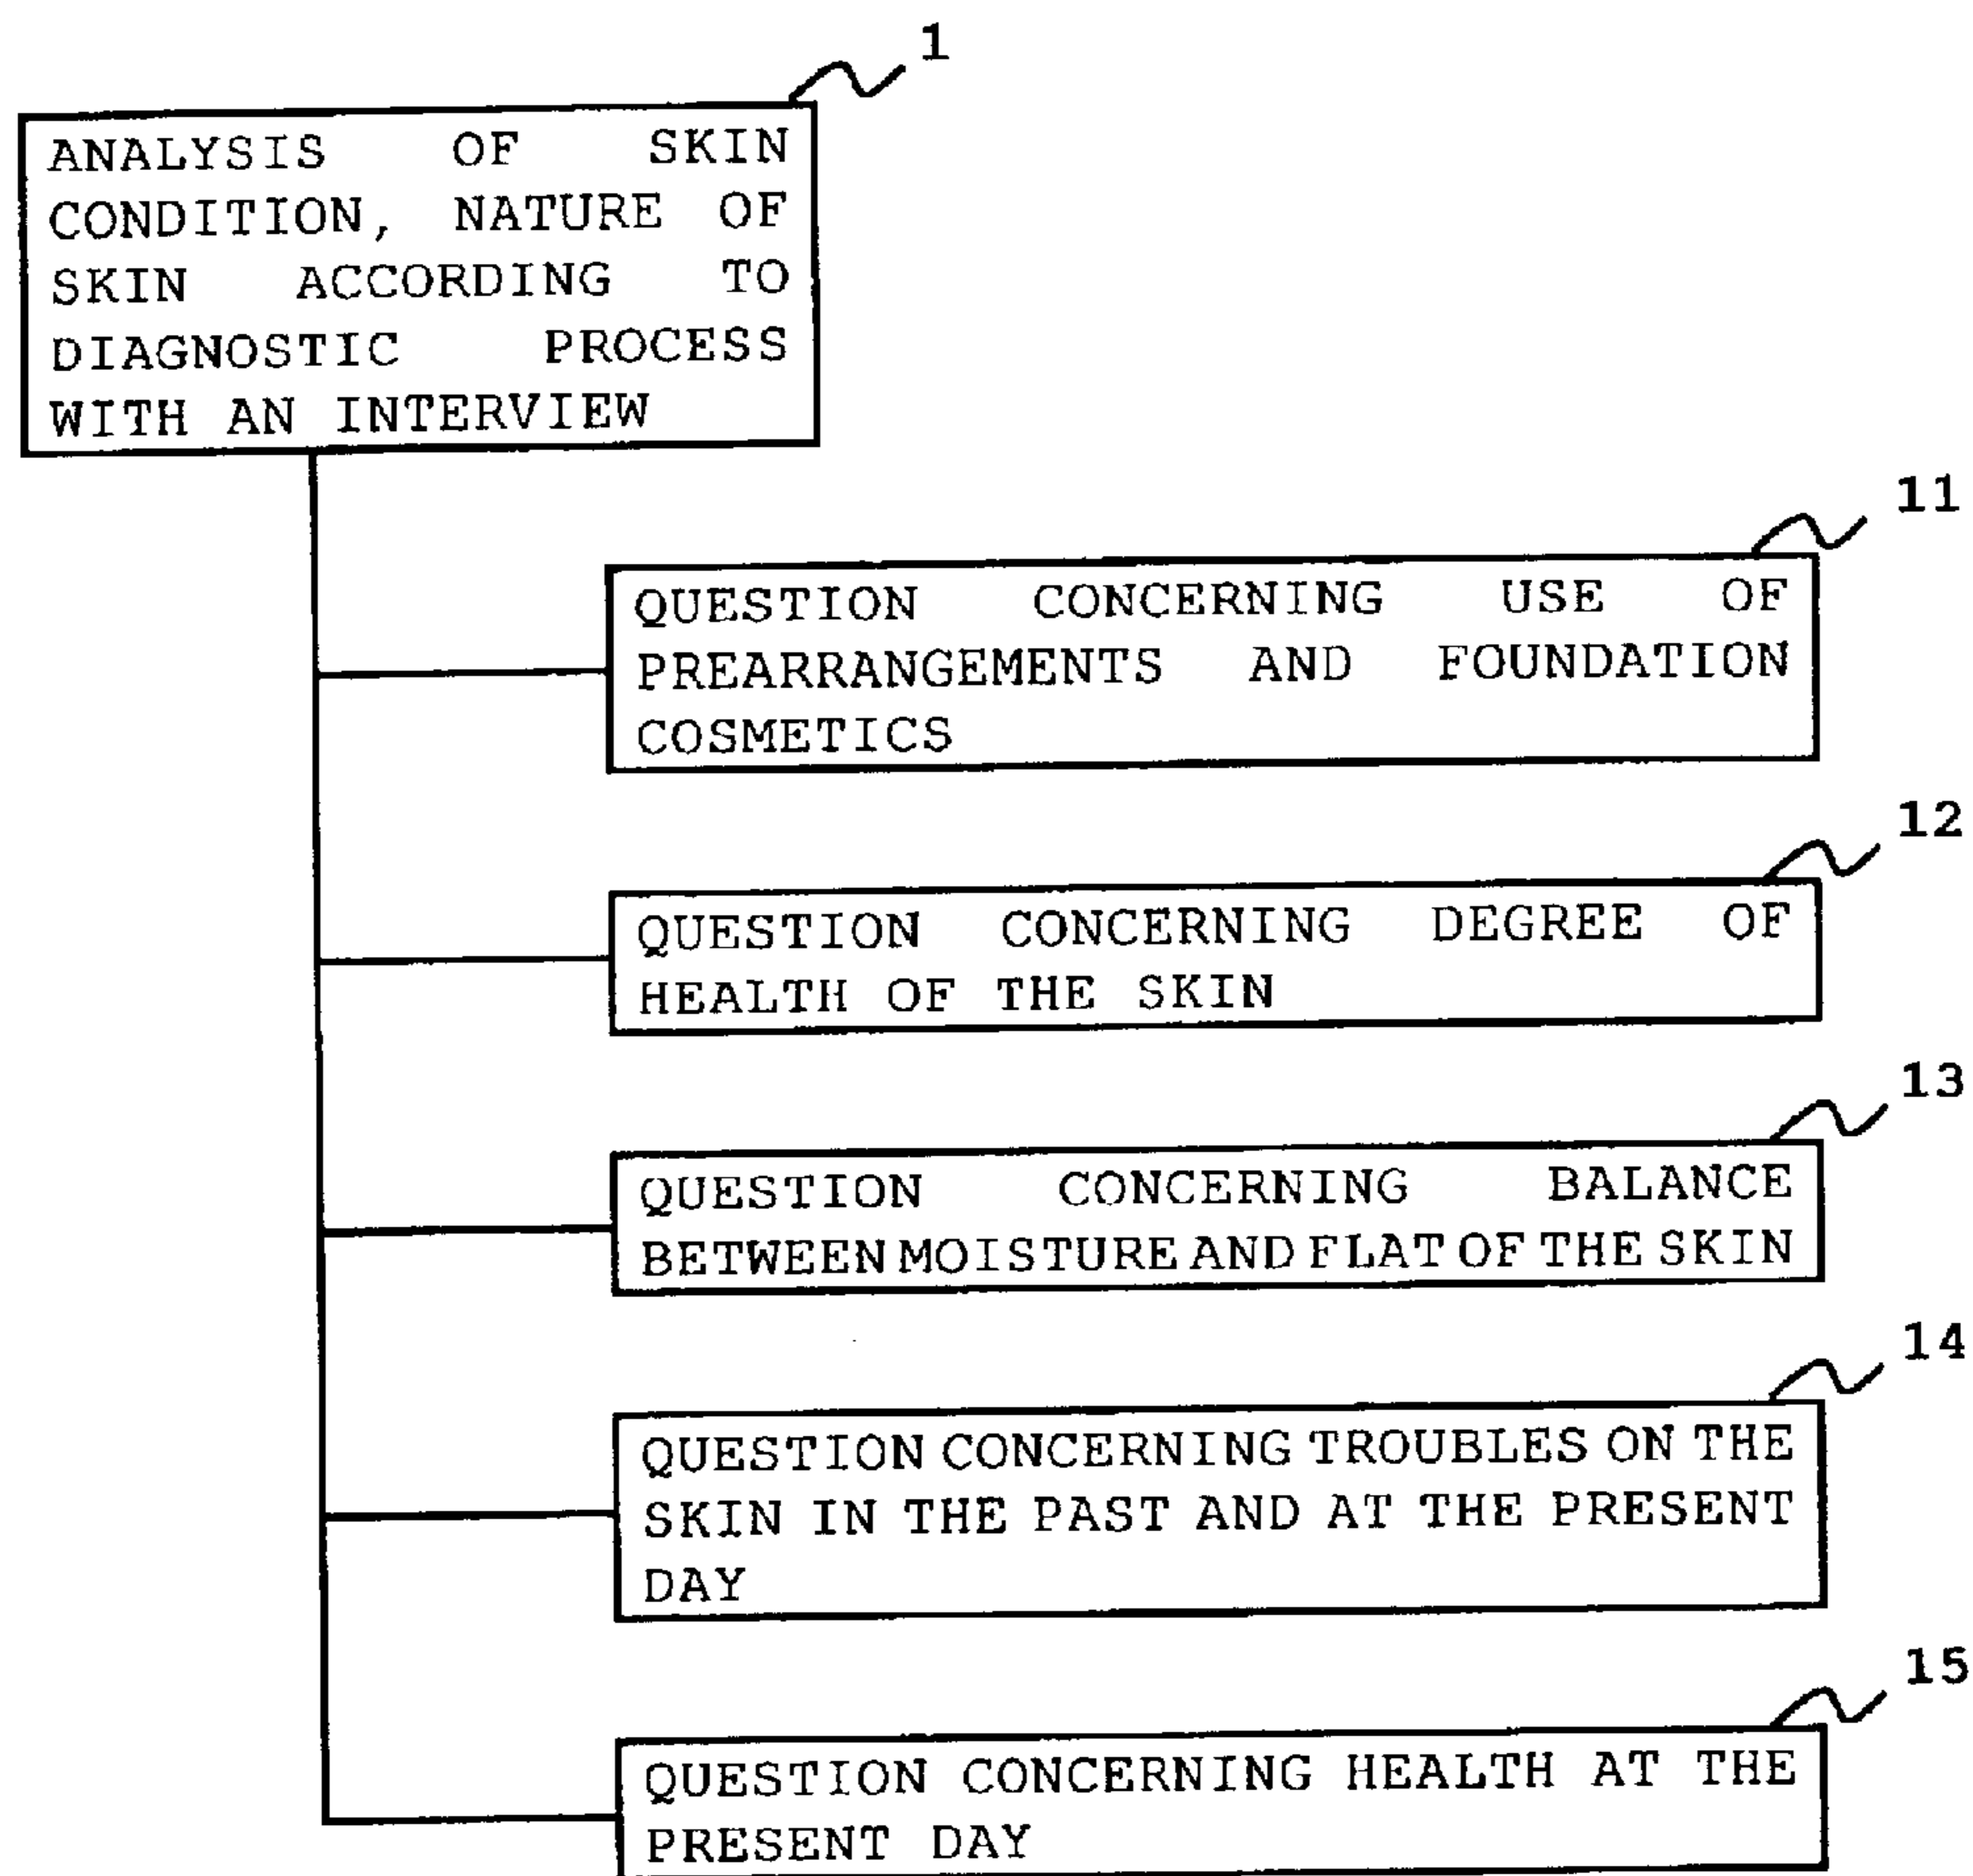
1

ANALYSIS OF SKIN CONDITION, NATURE OF SKIN ACCORDING TO DIAGNOSTIC PROCESS WITH AN INTERVIEW

11

QUESTION CONCERNING USE OF PREARRANGEMENTS AND FOUNDATION COSMETICS

12

QUESTION CONCERNING DEGREE OF HEALTH OF THE SKIN

13

QUESTION CONCERNING BALANCE BETWEEN MOISTURE AND FLAT OF THE SKIN

14

QUESTION CONCERNING TROUBLES ON THE SKIN IN THE PAST AND AT THE PRESENT DAY

15

QUESTION CONCERNING HEALTH AT THE PRESENT DAY